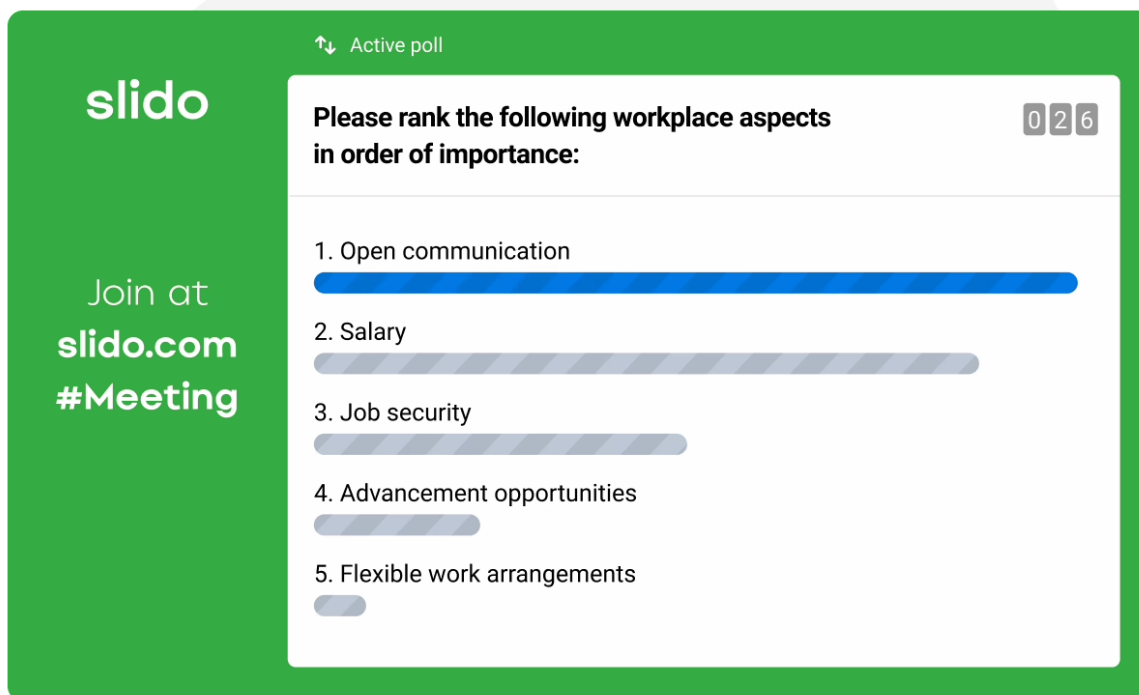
slido

Join at
slido.com
#Meeting

Active poll

Please rank the following workplace aspects in order of importance:

026

1. Open communication

2. Salary

3. Job security

4. Advancement opportunities

5. Flexible work arrangements